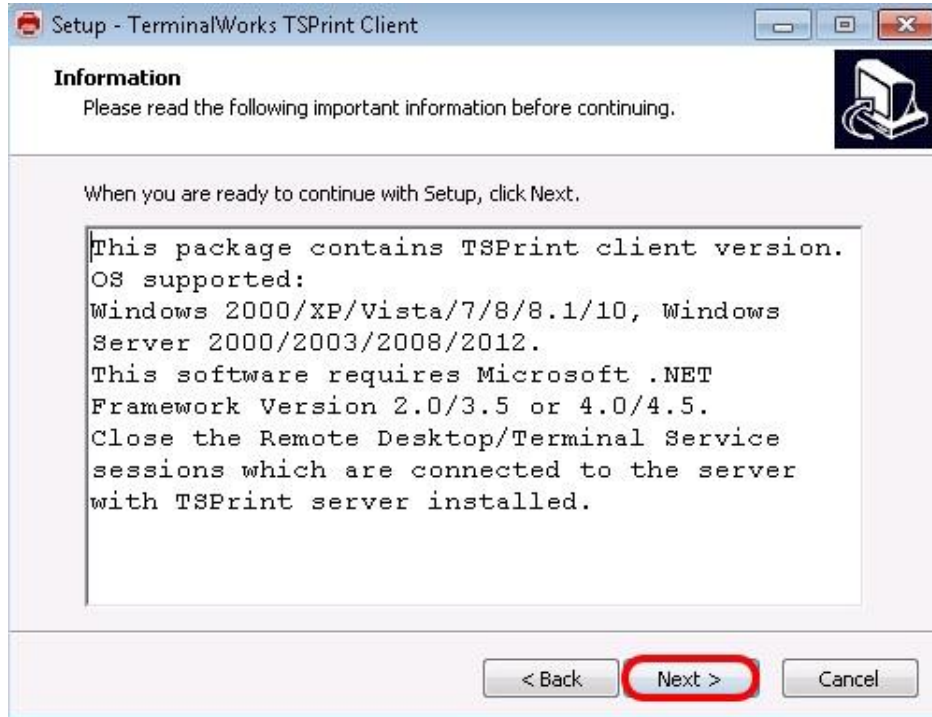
Setup - TerminalWorks TSPrint Client

Information
Please read the following important information before continuing.

When you are ready to continue with Setup, click Next.

This package contains TSPrint client version.
OS supported:
Windows 2000/XP/Vista/7/8/8.1/10, Windows Server 2000/2003/2008/2012.
This software requires Microsoft .NET Framework Version 2.0/3.5 or 4.0/4.5.
Close the Remote Desktop/Terminal Service sessions which are connected to the server with TSPrint server installed.

< Back
Next >
Cancel